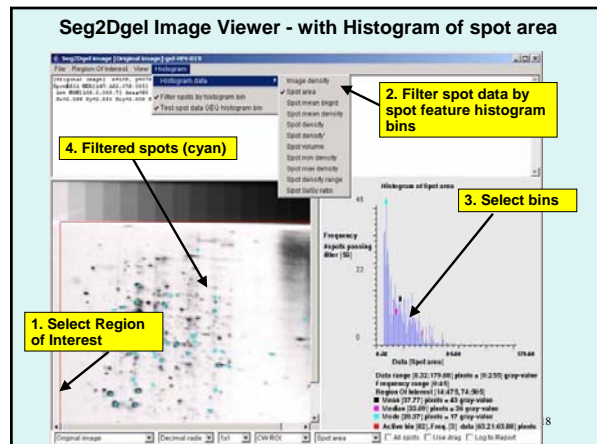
Seg2Dgel Image Viewer - with Histogram of spot area

Seg2Dgel image [Original image] gel-HN-019

File Region Of Interest View Histogram

Histogram data

Filter spots by histogram bin

Test spot data GEQ histogram bin

Image density
Spot area
Spot mean bkgrd
Spot mean density
Spot density
Spot density'
Spot volume
Spot min density
Spot max density
Spot density range
Spot ba/by ratio

2. Filter spot data by spot feature histogram bins

4. Filtered spots (cyan)

Histogram of Spot area

3. Select bins

Frequency #spots passing filter [S]

45

22

0

Data [Spot area]

1. Select Region of Interest

Data range [0.32:179.60] pixels = [0:255] gray-value
Frequency range [0:45]
Region Of Interest [14:473,74:505]
Mean [37.77] pixels = 43 gray-value
Median [33.09] pixels = 36 gray-value
Mode [20.37] pixels = 17 gray-value
Active bin [62], Freq. [3] data [63.21:63.80] pixels

Original image

Decimal radix

1x1

CW ROI

Spot area

All spots

Use drag

Log to Report

8